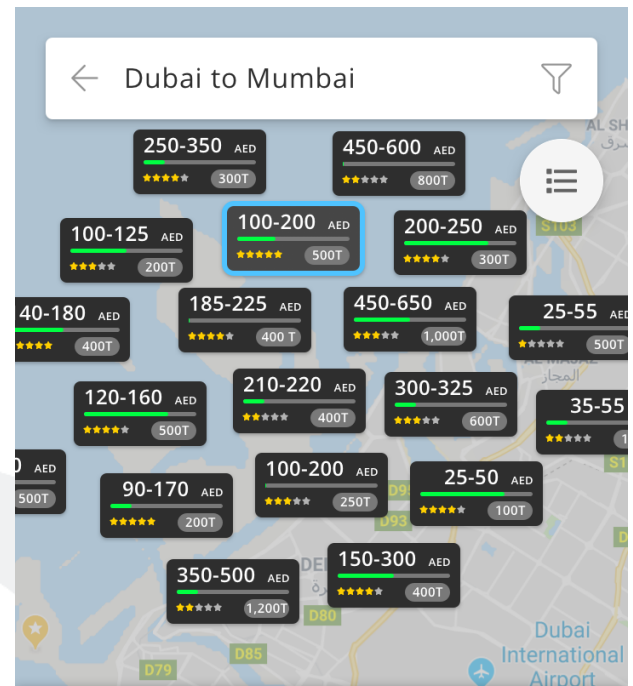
Dubai to Mumbai

AL SH

250-350 AED
300T

450-600 AED
800T

100-125 AED
200T

100-200 AED
500T

200-250 AED
300T

S103

40-180 AED
400T

185-225 AED
400 T

450-650 AED
1,000T

25-55 AED
500T

AL MAJAZ
المجاز

120-160 AED
500T

210-220 AED
400T

300-325 AED
600T

35-55

0 AED
500T

90-170 AED
200T

100-200 AED
250T

25-50 AED
100T

D93

350-500 AED
1,200T

150-300 AED
400T

D80

D79

D85

Dubai
International
Airport